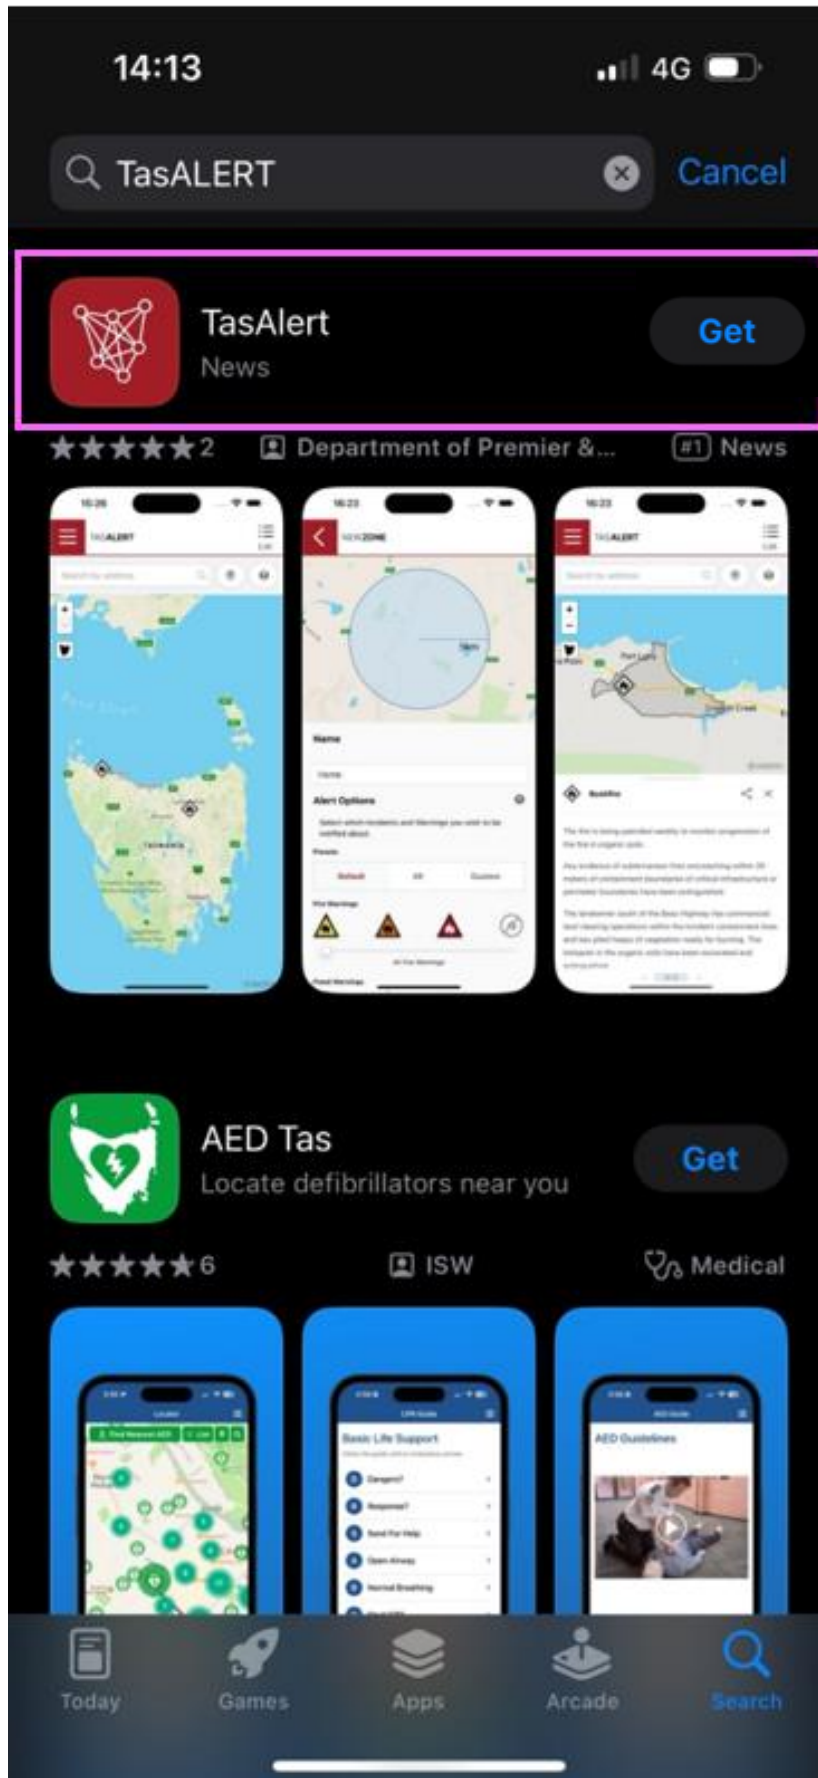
14:13

4G

TasALERT

Cancel

TasAlert
News

Get

2 Department of Premier &...

#1 News

TASALERT

NEW ZONE

Name

Alert Options

TASALERT

Bushfire

AED Tas
Locate defibrillators near you

Get

6 ISW

Medical

Basic Life Support

AED Guidelines

Today Games Apps Arcade Search